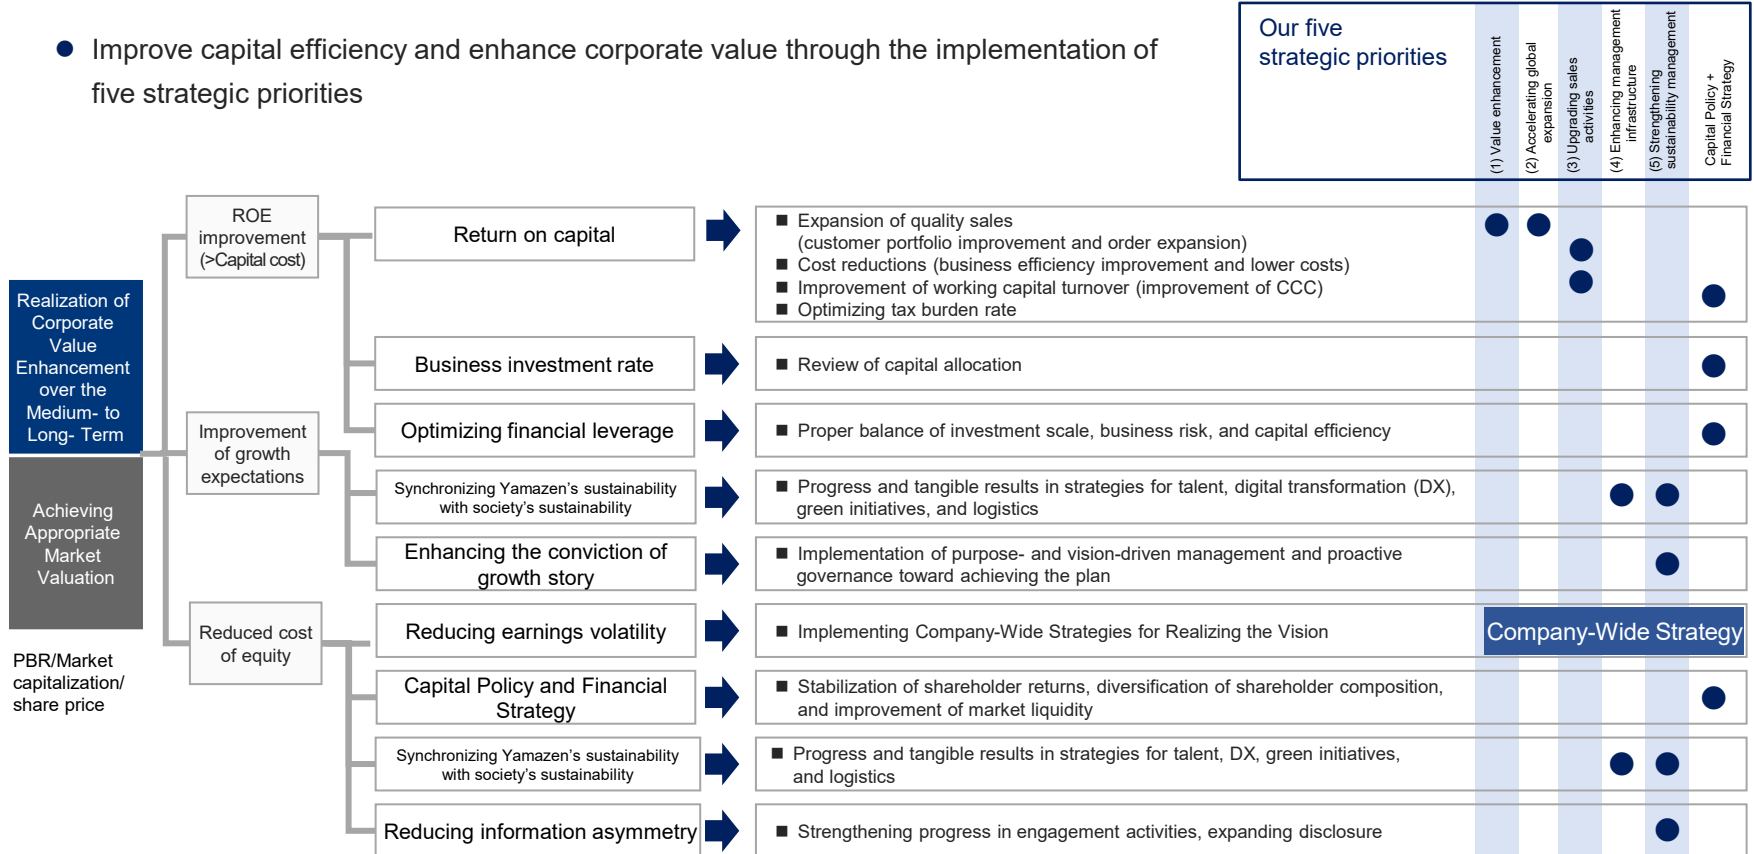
Improve capital efficiency and enhance corporate value through the implementation of five strategic priorities

Our five strategic priorities

(1) Value enhancement
(2) Accelerating global expansion
(3) Upgrading sales activities
(4) Enhancing management infrastructure
(5) Strengthening sustainability management
Capital Policy + Financial Strategy

Realization of Corporate Value Enhancement over the Medium- to Long- Term

Achieving Appropriate Market Valuation

PBR/Market capitalization/ share price

ROE improvement (>Capital cost)

Improvement of growth expectations

Reduced cost of equity

Return on capital
Expansion of quality sales (customer portfolio improvement and order expansion)
Cost reductions (business efficiency improvement and lower costs)
Improvement of working capital turnover (improvement of CCC)
Optimizing tax burden rate

Business investment rate
Review of capital allocation

Optimizing financial leverage
Proper balance of investment scale, business risk, and capital efficiency

Synchronizing Yamazen's sustainability with society's sustainability
Progress and tangible results in strategies for talent, digital transformation (DX), green initiatives, and logistics

Enhancing the conviction of growth story
Implementation of purpose- and vision-driven management and proactive governance toward achieving the plan

Reducing earnings volatility
Implementing Company-Wide Strategies for Realizing the Vision
Company-Wide Strategy

Capital Policy and Financial Strategy
Stabilization of shareholder returns, diversification of shareholder composition, and improvement of market liquidity

Synchronizing Yamazen's sustainability with society's sustainability
Progress and tangible results in strategies for talent, DX, green initiatives, and logistics

Reducing information asymmetry
Strengthening progress in engagement activities, expanding disclosure